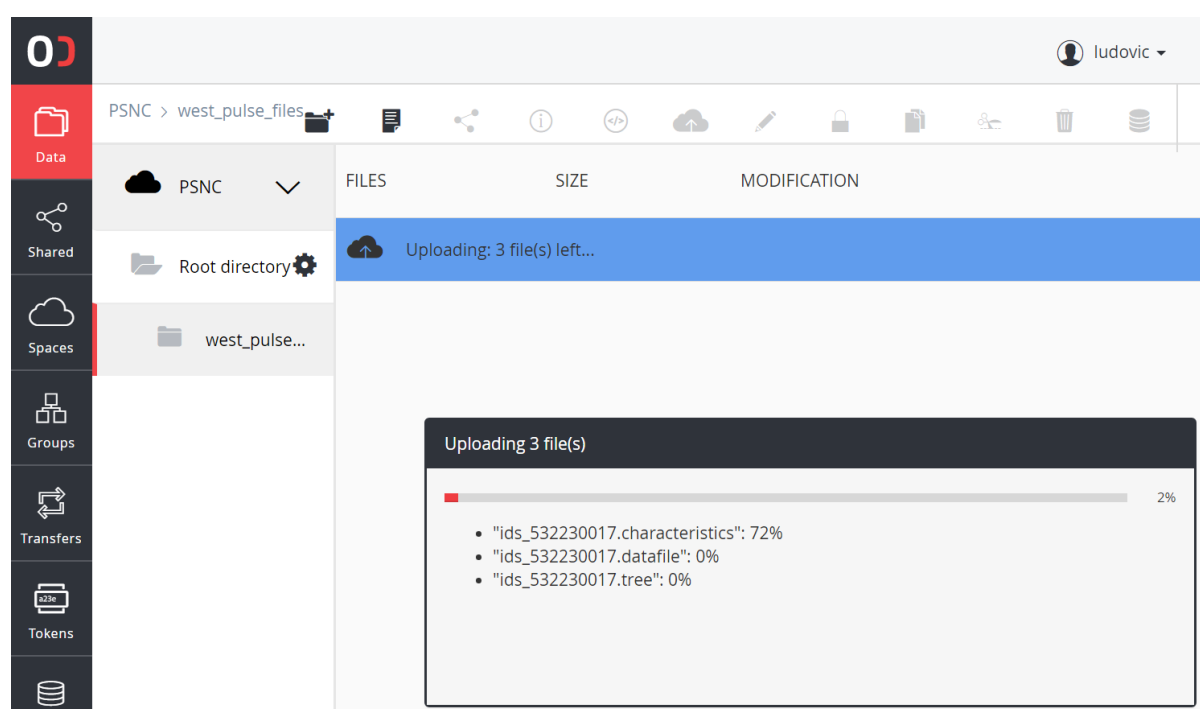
ludovic

Data

Shared

Spaces

Groups

Transfers

a23e

Tokens

PSNC > west_pulse_files

PSNC

Root directory

west_pulse...

FILES SIZE MODIFICATION

Uploading: 3 file(s) left...

Uploading 3 file(s)

2%

- "ids_532230017.characteristics": 72%
- "ids_532230017.datafile": 0%
- "ids_532230017.tree": 0%